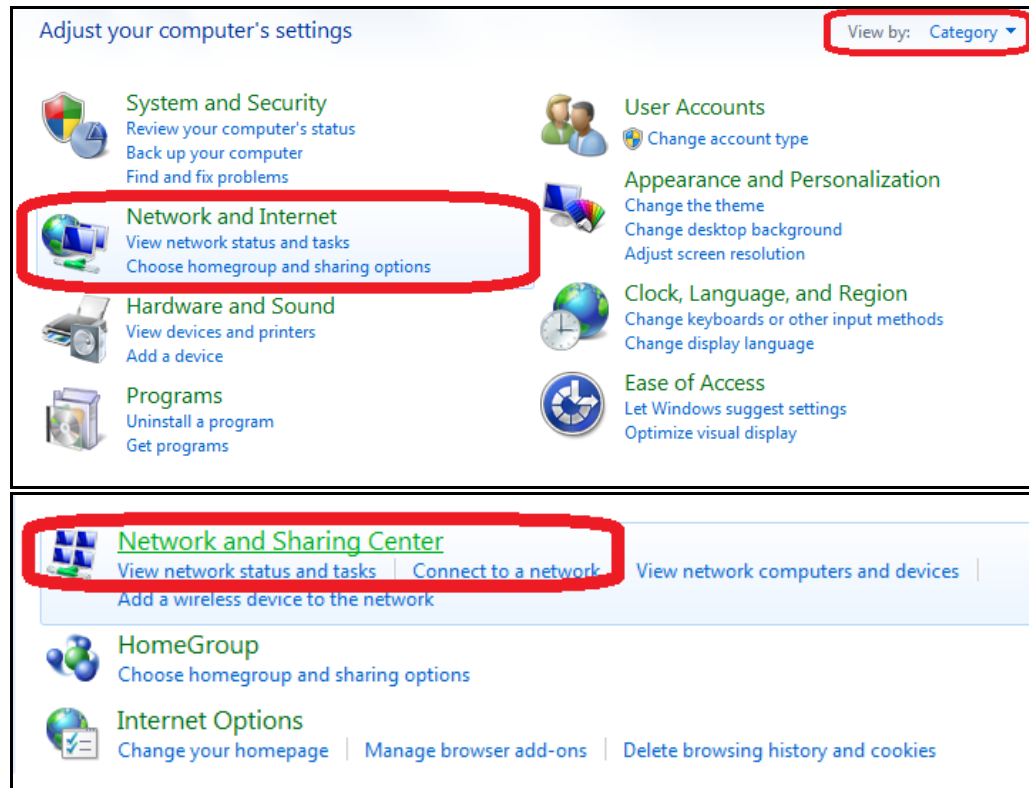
Adjust your computer's settings

View by: Category

System and Security
Review your computer's status
Back up your computer
Find and fix problems

Network and Internet
View network status and tasks
Choose homegroup and sharing options

Hardware and Sound
View devices and printers
Add a device

Programs
Uninstall a program
Get programs

User Accounts
Change account type

Appearance and Personalization
Change the theme
Change desktop background
Adjust screen resolution

Clock, Language, and Region
Change keyboards or other input methods
Change display language

Ease of Access
Let Windows suggest settings
Optimize visual display

Network and Sharing Center
View network status and tasks | Connect to a network | View network computers and devices
Add a wireless device to the network

HomeGroup
Choose homegroup and sharing options

Internet Options
Change your homepage | Manage browser add-ons | Delete browsing history and cookies